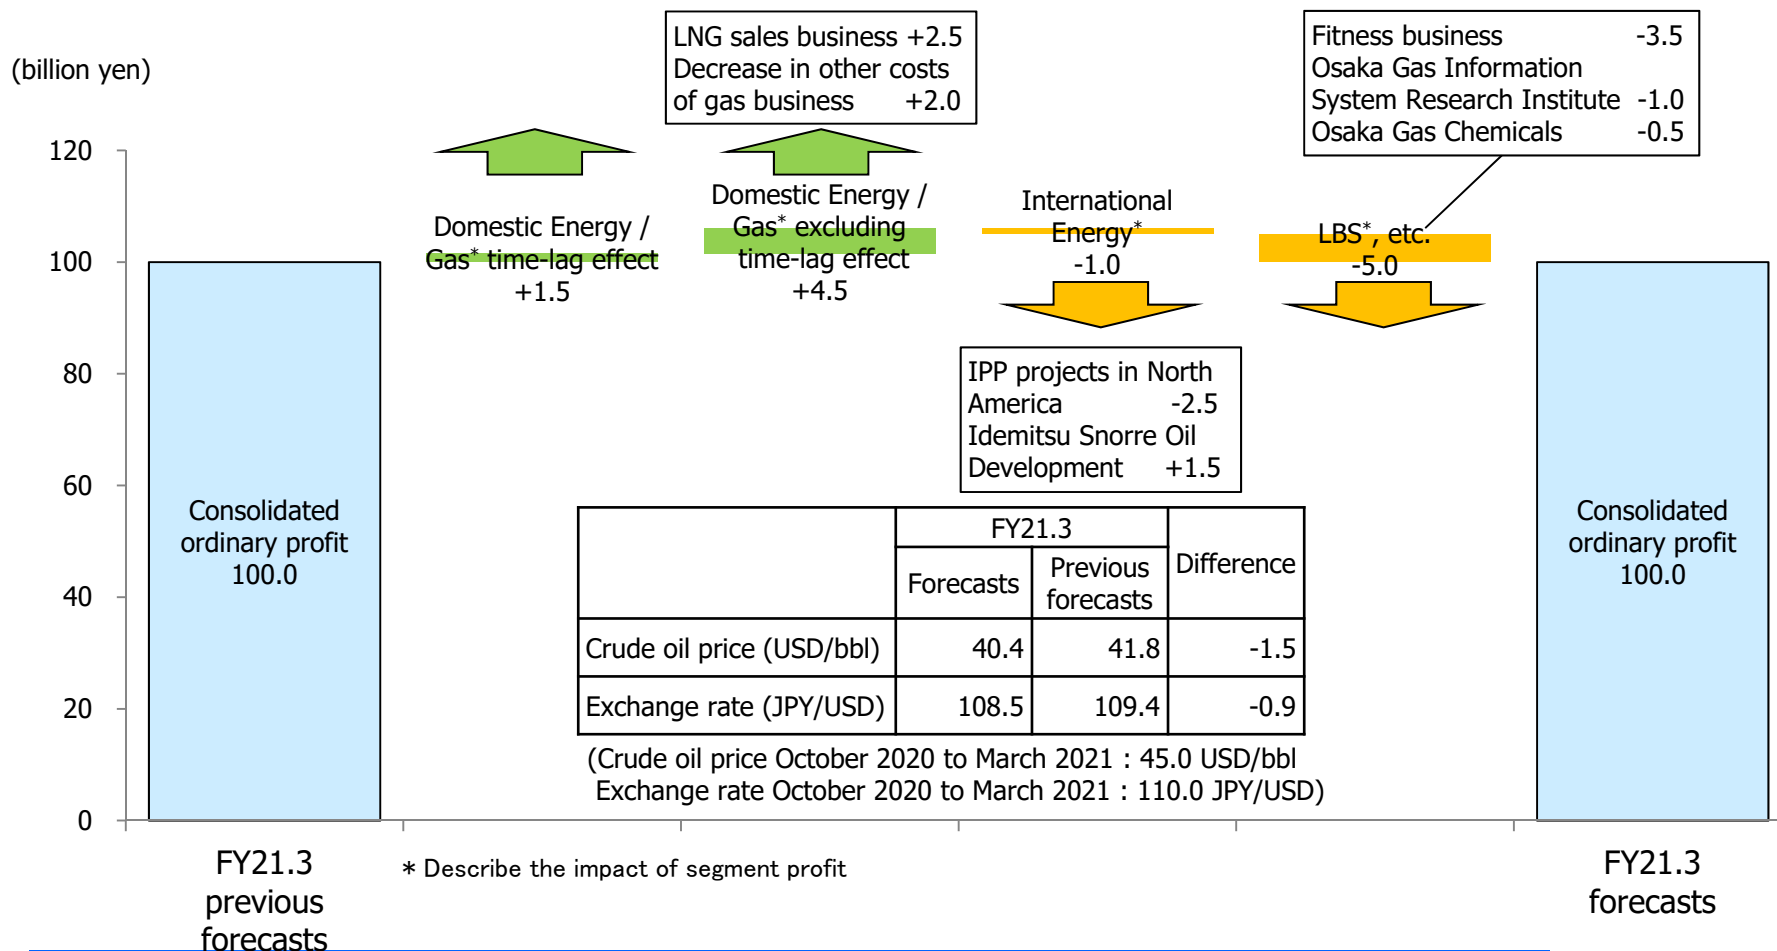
(billion yen)

120
100
80
60
40
20
0

Consolidated ordinary profit 100.0

LNG sales business +2.5
Decrease in other costs of gas business +2.0

Fitness business -3.5
Osaka Gas Information System Research Institute -1.0
Osaka Gas Chemicals -0.5

Domestic Energy / Gas* time-lag effect +1.5

Domestic Energy / Gas* excluding time-lag effect +4.5

International Energy* -1.0

LBS*, etc. -5.0

IPP projects in North America -2.5
Idemitsu Snorre Oil Development +1.5

| | FY21.3 Forecasts | FY21.3 Previous forecasts | Difference |
|---|---|---|---|
| Crude oil price (USD/bbl) | 40.4 | 41.8 | -1.5 |
| Exchange rate (JPY/USD) | 108.5 | 109.4 | -0.9 |

(Crude oil price October 2020 to March 2021 : 45.0 USD/bbl
Exchange rate October 2020 to March 2021 : 110.0 JPY/USD)

Consolidated ordinary profit 100.0

FY21.3 previous forecasts

* Describe the impact of segment profit

FY21.3 forecasts